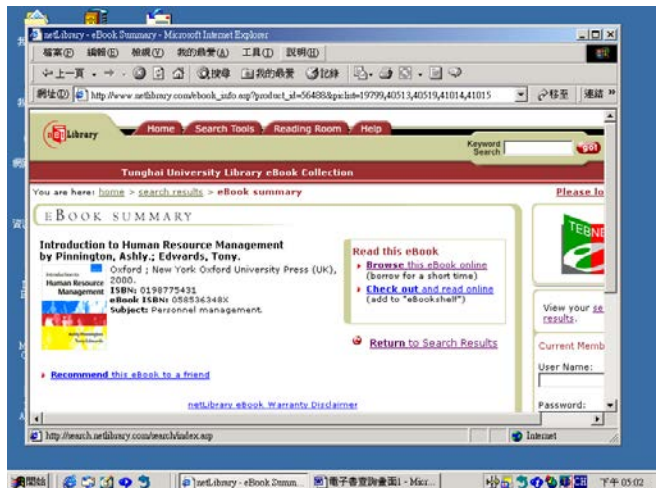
netLibrary - eBook Summary - Microsoft Internet Explorer

檔案(F) 編輯(E) 檢視(V) 我的最愛(A) 工具(T) 說明(H)

上一頁 搜尋 我的最愛 記錄

網址(D) http://www.netlibrary.com/ebook_info.asp?product_id=56488&pclist=19799,40513,40519,41014,41015 移至 連結 »

netLibrary

Home Search Tools Reading Room Help

Keyword Search go!

Tunghai University Library eBook Collection

You are here: home > search results > eBook summary

Please lo

EBOOK SUMMARY

Introduction to Human Resource Management by Pinnington, Ashly.; Edwards, Tony.

Introduction to Human Resource Management

Oxford ; New York Oxford University Press (UK), 2000.
ISBN: 0198775431
eBook ISBN: 058536348X
Subject: Personnel management.

Read this eBook
Browse this eBook online (borrow for a short time)
Check out and read online (add to "eBookshelf")

Return to Search Results

Recommend this eBook to a friend

netLibrary eBook Warranty Disclaimer

TEBNE

View your se results.

Current Memb

User Name:

Password:

http://search.netlibrary.com/search/index.asp

Internet

開始 netLibrary - eBook Summ... 電子書查詢畫面1 - Micr... 下午 05:02